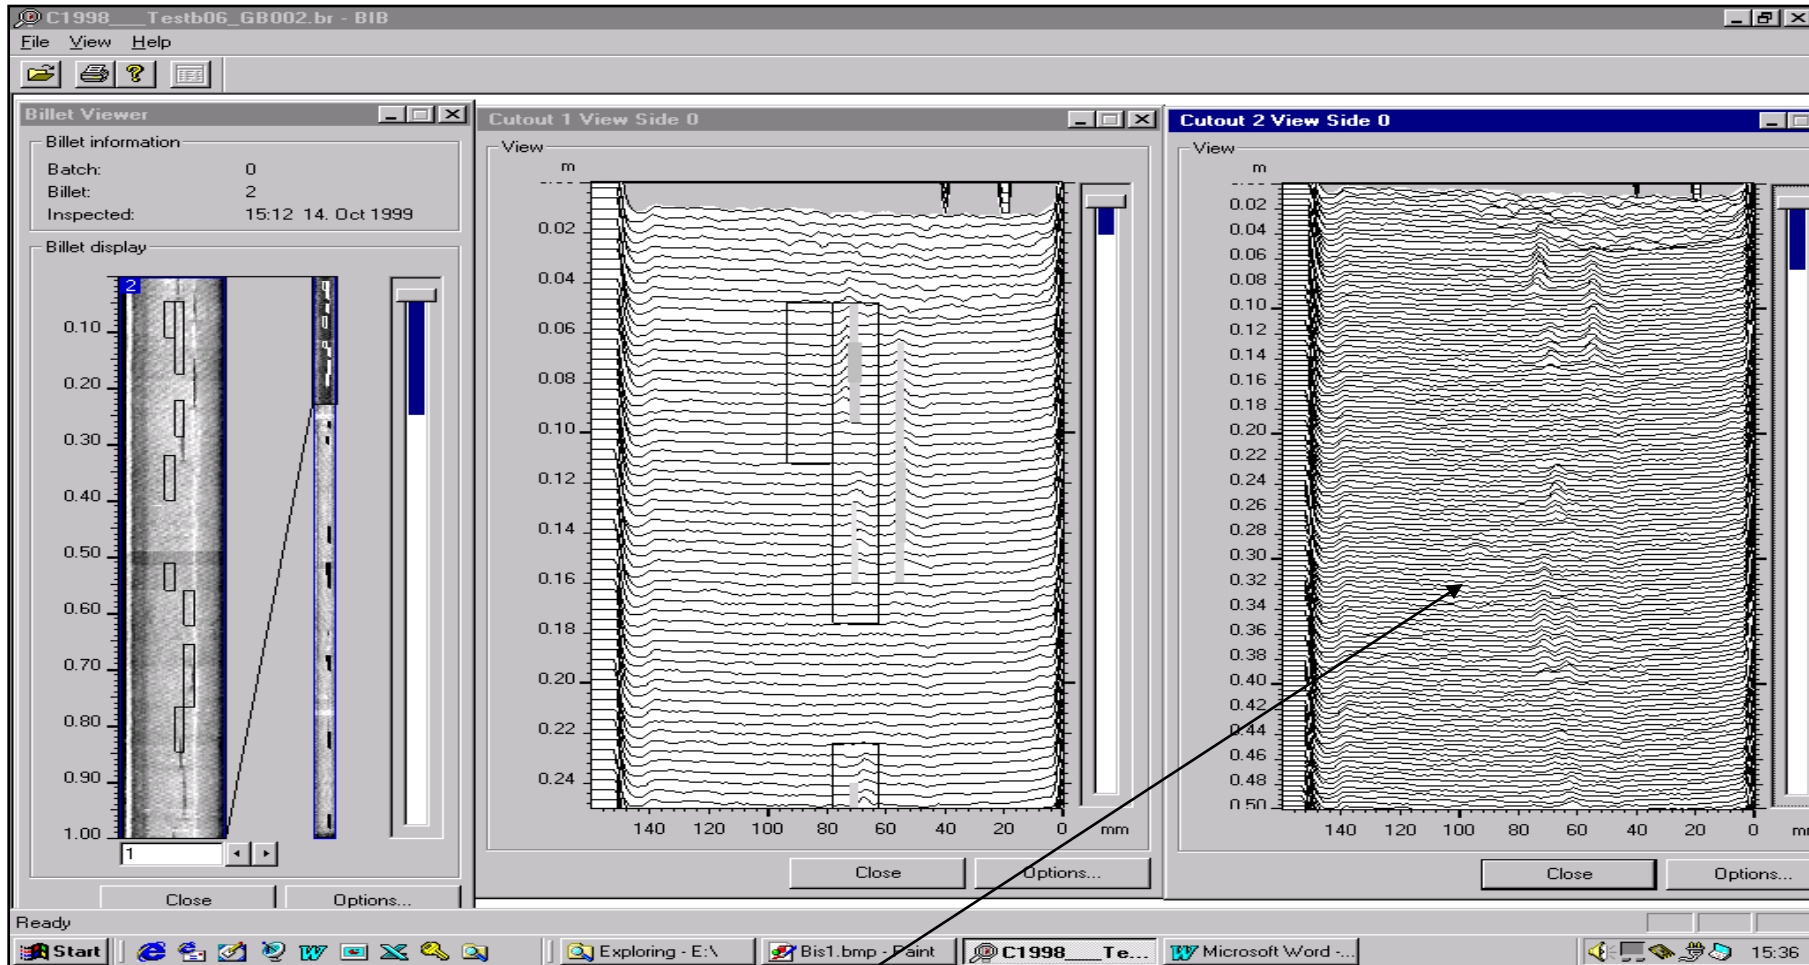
C1998___Testb06_GB002.br - BIB

File View Help

Billet Viewer

Billet information

Batch: 0
Billet: 2
Inspected: 15:12 14. Oct 1999

Billet display

2

0.10
0.20
0.30
0.40
0.50
0.60
0.70
0.80
0.90
1.00

1

Close Options...

Cutout 1 View Side 0

View

m

0.02
0.04
0.06
0.08
0.10
0.12
0.14
0.16
0.18
0.20
0.22
0.24

140 120 100 80 60 40 20 0 mm

Close Options...

Cutout 2 View Side 0

View

m

0.02
0.04
0.06
0.08
0.10
0.12
0.14
0.16
0.18
0.20
0.22
0.24
0.26
0.28
0.30
0.32
0.34
0.36
0.38
0.40
0.42
0.44
0.46
0.48
0.50

140 120 100 80 60 40 20 0 m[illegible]

Close Options...

Ready

Start Exploring - E:\ Bis1.bmp - Paint C1998___Te... Microsoft Word -... 15:36